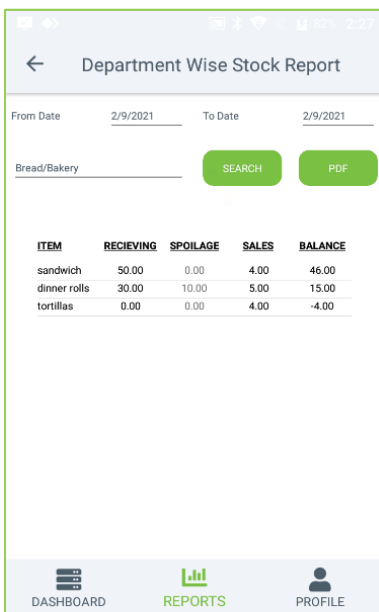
82% 2:27

Department Wise Stock Report

From Date 2/9/2021 To Date 2/9/2021

Bread/Bakery

SEARCH

PDF

| ITEM | RECIEVING | SPOILAGE | SALES | BALANCE |
|---|---|---|---|---|
| sandwich | 50.00 | 0.00 | 4.00 | 46.00 |
| dinner rolls | 30.00 | 10.00 | 5.00 | 15.00 |
| tortillas | 0.00 | 0.00 | 4.00 | -4.00 |

DASHBOARD REPORTS PROFILE